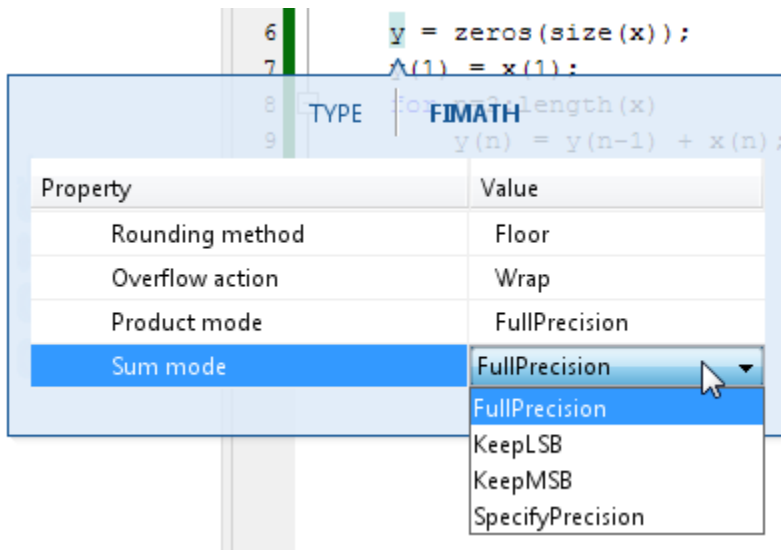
6 y = zeros(size(x));
7 y(1) = x(1);
8 for n=2:length(x)
9 y(n) = y(n-1) + x(n);

TYPE FIMATH

| Property | Value |
|---|---|
| Rounding method | Floor |
| Overflow action | Wrap |
| Product mode | FullPrecision |
| Sum mode | FullPrecision |

FullPrecision
KeepLSB
KeepMSB
SpecifyPrecision